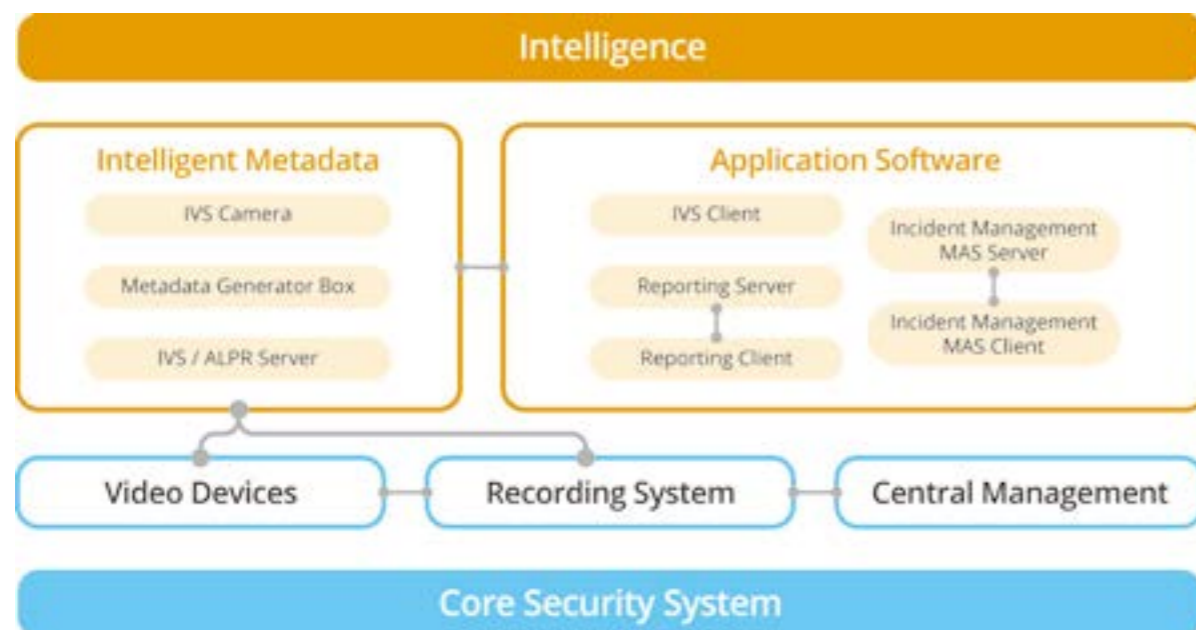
Intelligence

Intelligent Metadata

IVS Camera

Metadata Generator Box

IVS / ALPR Server

Application Software

IVS Client

Reporting Server

Reporting Client

Incident Management MAS Server

Incident Management MAS Client

Video Devices

Recording System

Central Management

Core Security System